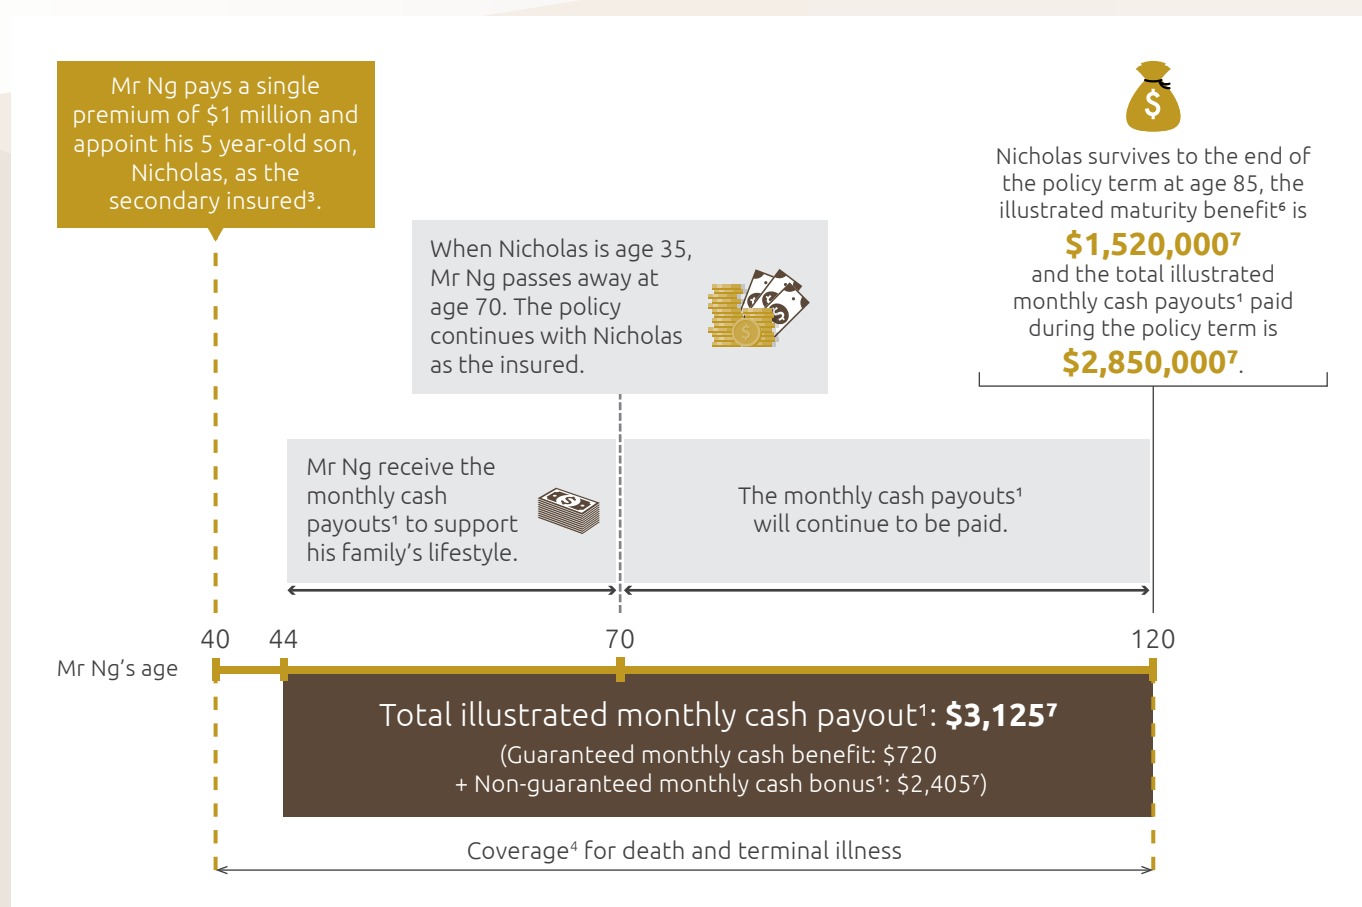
Mr Ng pays a single premium of $1 million and appoint his 5 year-old son, Nicholas, as the secondary insured³.

When Nicholas is age 35, Mr Ng passes away at age 70. The policy continues with Nicholas as the insured.

Nicholas survives to the end of the policy term at age 85, the illustrated maturity benefit⁶ is $1,520,000⁷ and the total illustrated monthly cash payouts¹ paid during the policy term is $2,850,000⁷.

Mr Ng receive the monthly cash payouts¹ to support his family's lifestyle.

The monthly cash payouts¹ will continue to be paid.

40 44 70 120

Mr Ng's age

Total illustrated monthly cash payout¹: $3,125⁷

(Guaranteed monthly cash benefit: $720 + Non-guaranteed monthly cash bonus¹: $2,405⁷)

Coverage⁴ for death and terminal illness